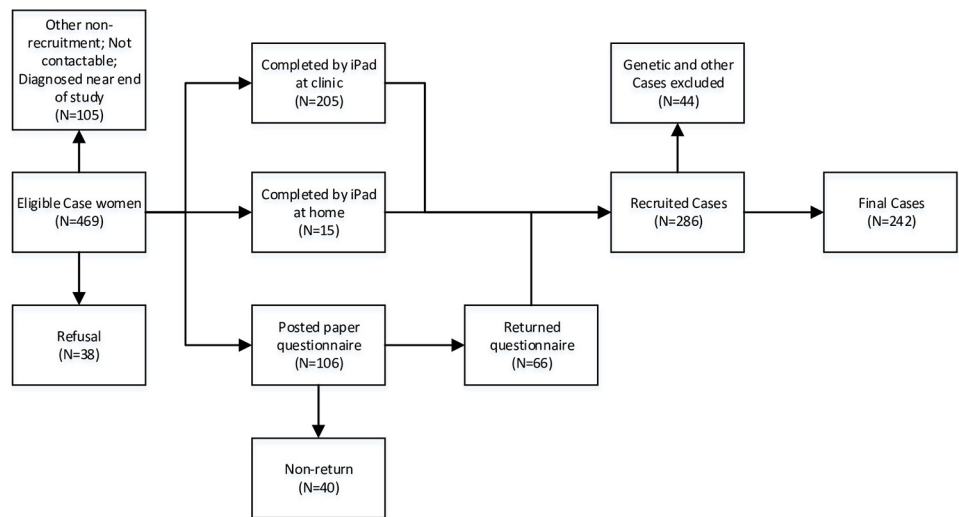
Other non-recruitment; Not contactable; Diagnosed near end of study (N=105)

Eligible Case women (N=469)

Refusal (N=38)

Completed by iPad at clinic (N=205)

Completed by iPad at home (N=15)

Posted paper questionnaire (N=106)

Non-return (N=40)

Returned questionnaire (N=66)

Genetic and other Cases excluded (N=44)

Recruited Cases (N=286)

Final Cases (N=242)